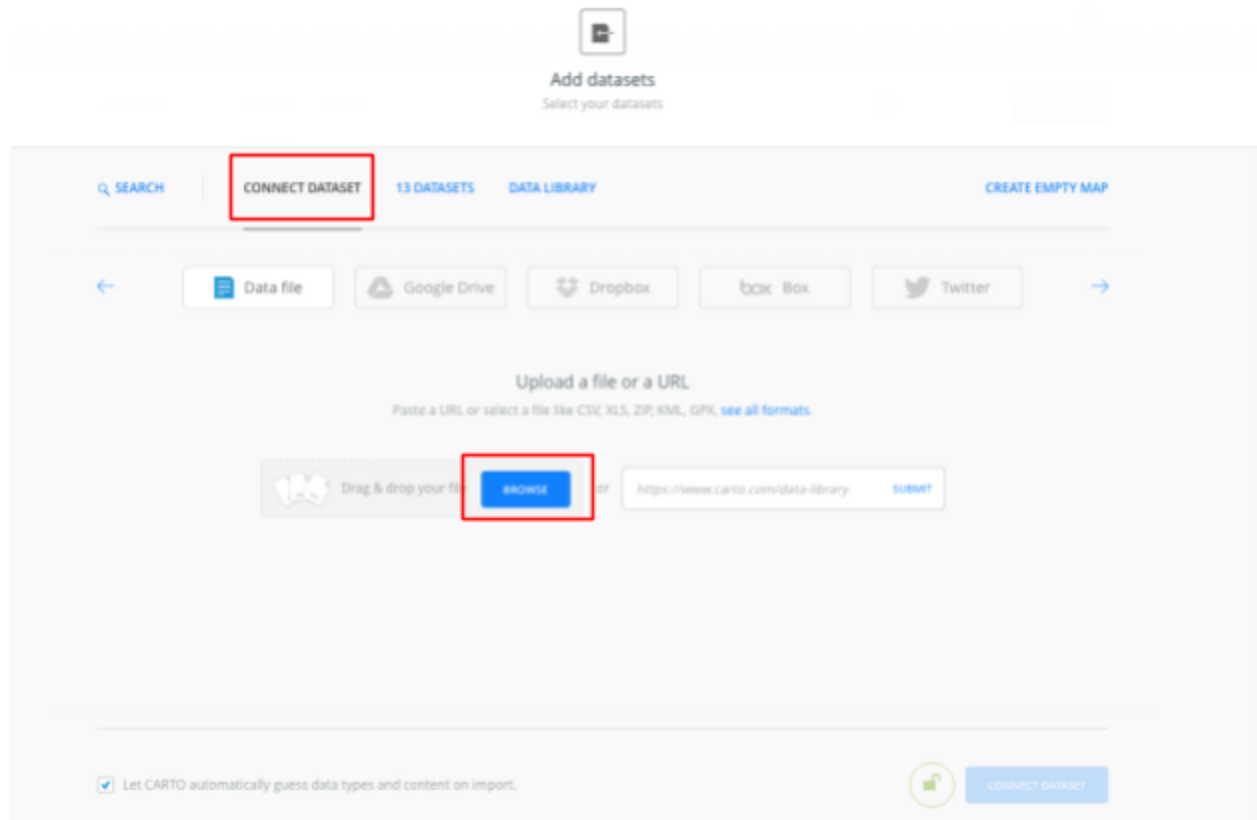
Add datasets
Select your datasets

SEARCH CONNECT DATASET 13 DATASETS DATA LIBRARY CREATE EMPTY MAP

Data file Google Drive Dropbox box Box Twitter

Upload a file or a URL
Paste a URL or select a file like CSV, XLS, ZIP, KML, GPX, see all formats.

Drag & drop your file BROWSE or https://www.carto.com/data-library SUBMIT

Let CARTO automatically guess data types and content on import.

CONNECT DATASET